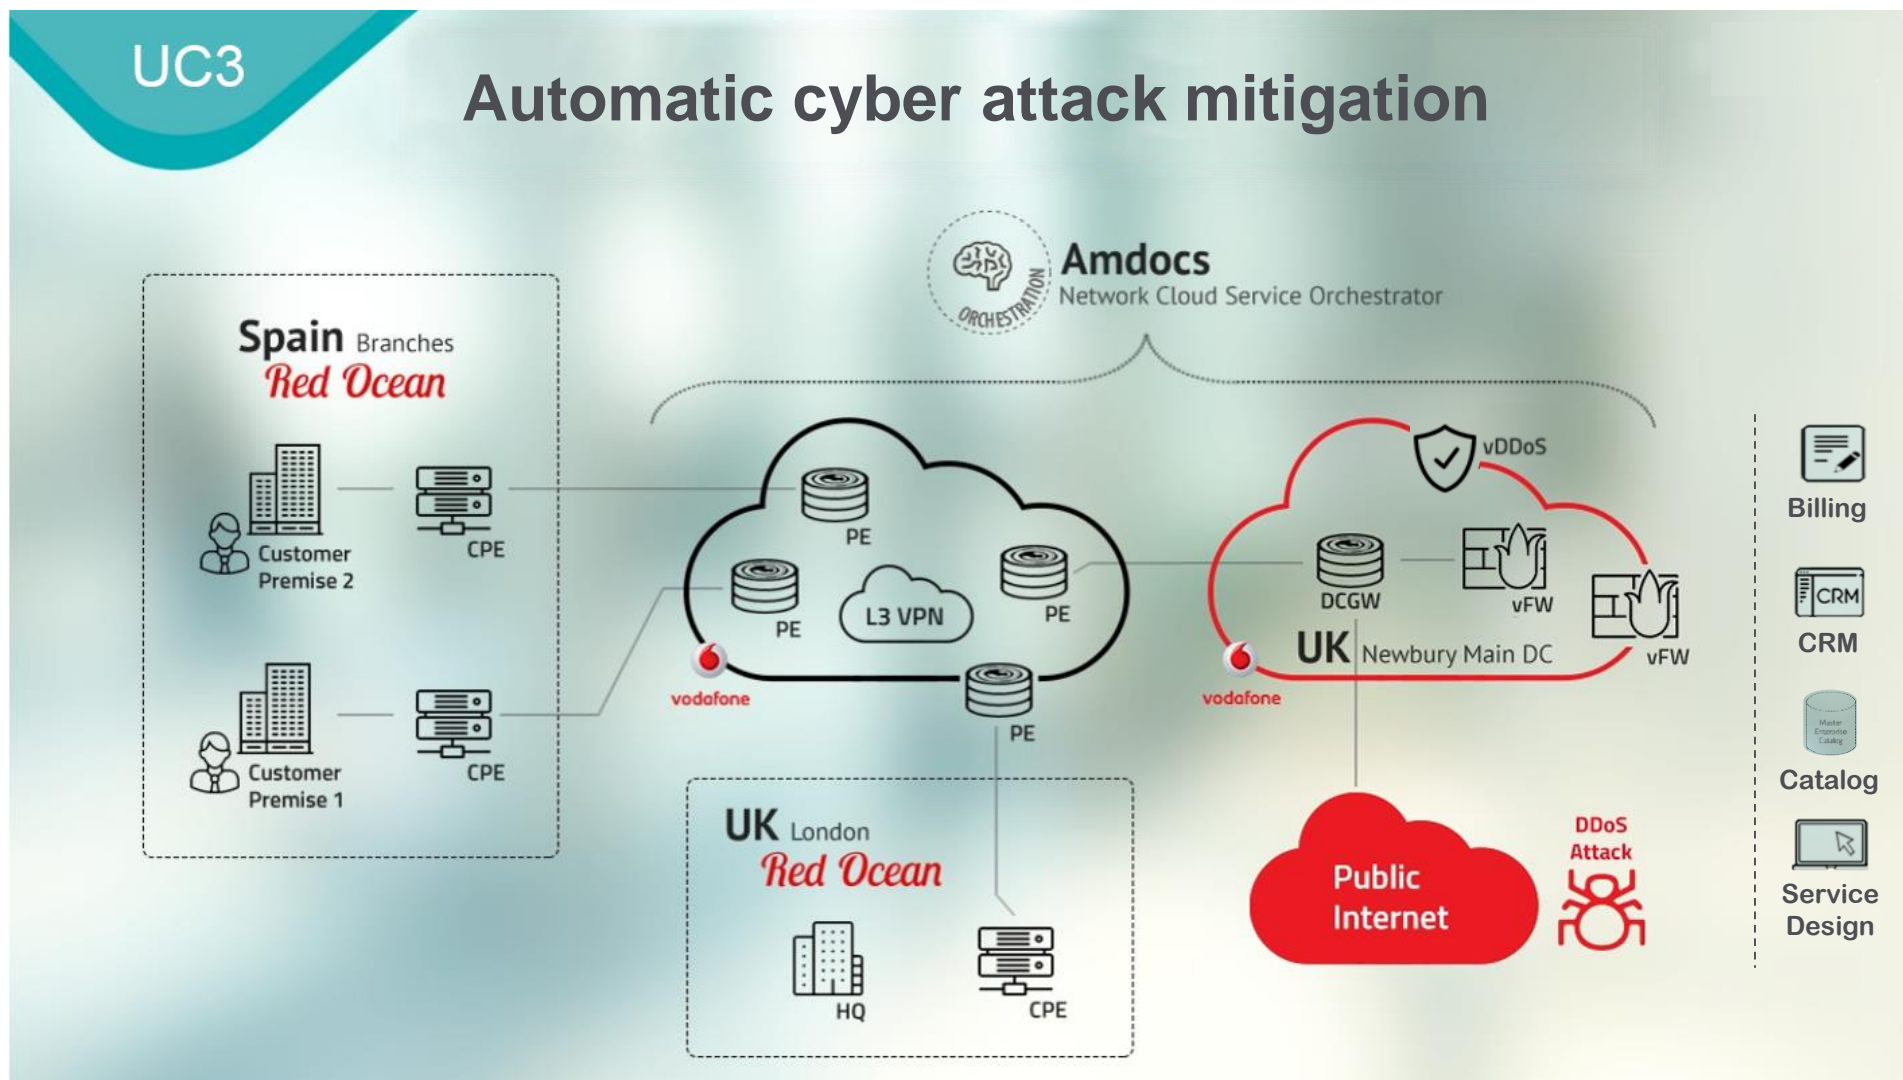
UC3

Automatic cyber attack mitigation

ORCHESTRATION

Amdocs
Network Cloud Service Orchestrator

Spain Branches
Red Ocean

Customer Premise 2

CPE

Customer Premise 1

CPE

PE

PE

L3 VPN

PE

PE

vodafone

vDDoS

DCGW

vFW

vFW

UK Newbury Main DC

vodafone

UK London
Red Ocean

HQ

CPE

Public Internet

DDoS Attack

Billing

CRM

CRM

Catalog

Service Design